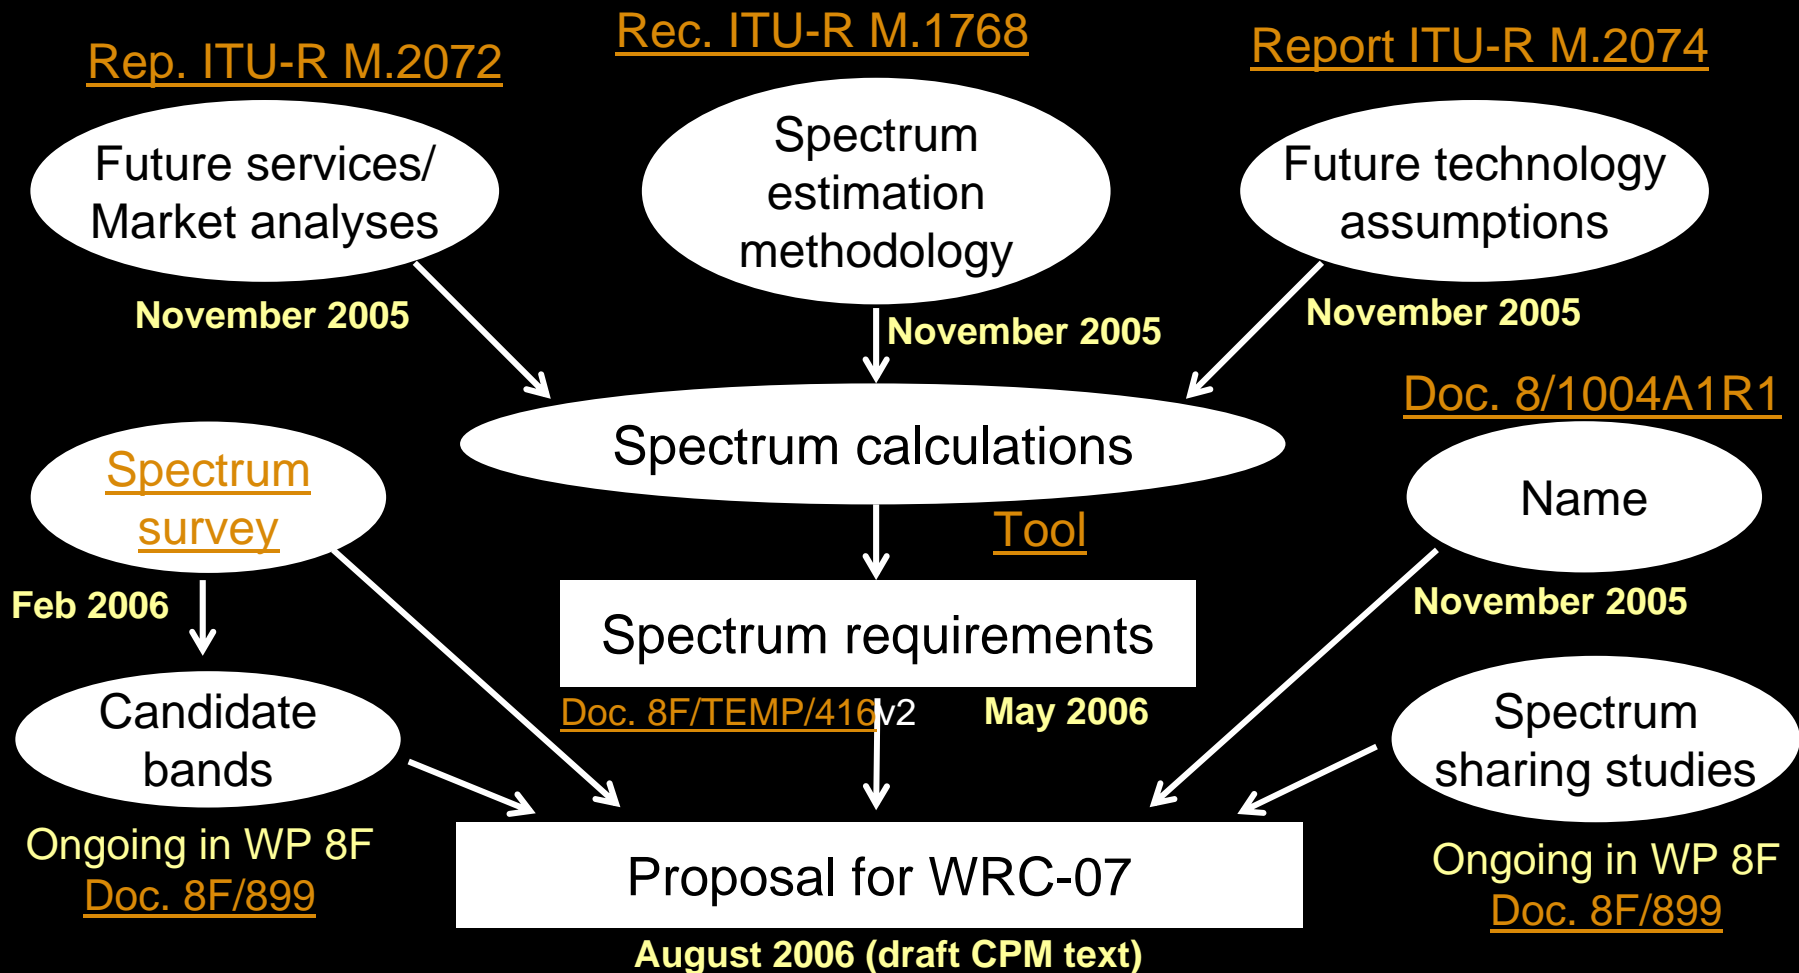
Rep. ITU-R M.2072

Rec. ITU-R M.1768

Report ITU-R M.2074

Future services/ Market analyses

Spectrum estimation methodology

Future technology assumptions

November 2005

November 2005

November 2005

Doc. 8/1004A1R1

Spectrum calculations

Spectrum survey

Name

Tool

Feb 2006

November 2005

Spectrum requirements

Candidate bands

Doc. 8F/TEMP/416v2

May 2006

Spectrum sharing studies

Ongoing in WP 8F
Doc. 8F/899

Proposal for WRC-07

Ongoing in WP 8F
Doc. 8F/899

August 2006 (draft CPM text)